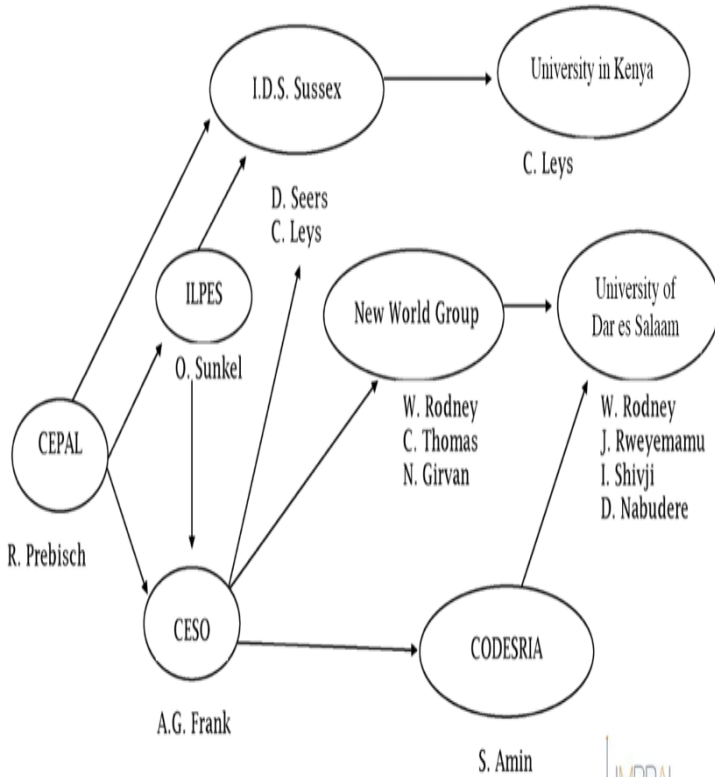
I.D.S. Sussex

University in Kenya

C. Leys

D. Seers
C. Leys

ILPES

O. Sunkel

New World Group

University of Dar es Salaam

W. Rodney
C. Thomas
N. Girvan

W. Rodney
J. Rweyemamu
I. Shivji
D. Nabudere

CEPAL

R. Prebisch

CESO

A.G. Frank

CODESRIA

S. Amin

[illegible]